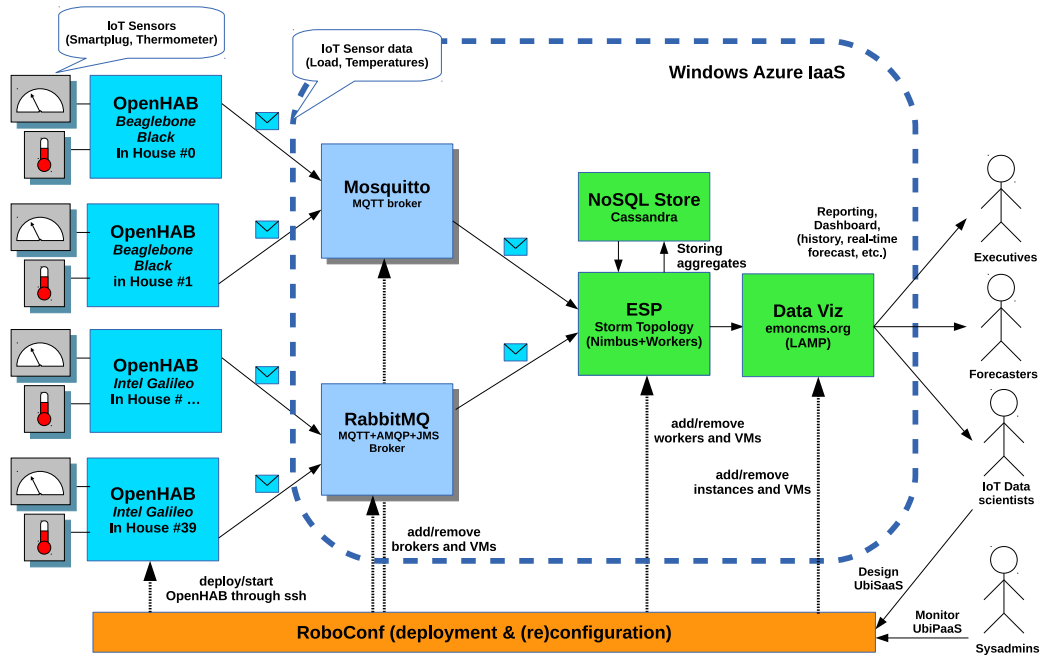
IoT Sensors
(Smartplug, Thermometer)

IoT Sensor data
(Load, Temperatures)

Windows Azure IaaS

OpenHAB
Beaglebone Black
In House #0

OpenHAB
Beaglebone Black
in House #1

OpenHAB
Intel Galileo
In House # …

OpenHAB
Intel Galileo
In House #39

Mosquitto
MQTT broker

RabbitMQ
MQTT+AMQP+JMS
Broker

NoSQL Store
Cassandra

Storing aggregates

ESP
Storm Topology
(Nimbus+Workers)

Data Viz
emoncms.org
(LAMP)

Reporting,
Dashboard,
(history, real-time
forecast, etc.)

Executives

Forecasters

IoT Data
scientists

Sysadmins

add/remove
workers and VMs

add/remove
instances and VMs

add/remove
brokers and VMs

deploy/start
OpenHAB through ssh

Design
UbiSaaS

Monitor
UbiPaaS

RoboConf (deployment & (re)configuration)